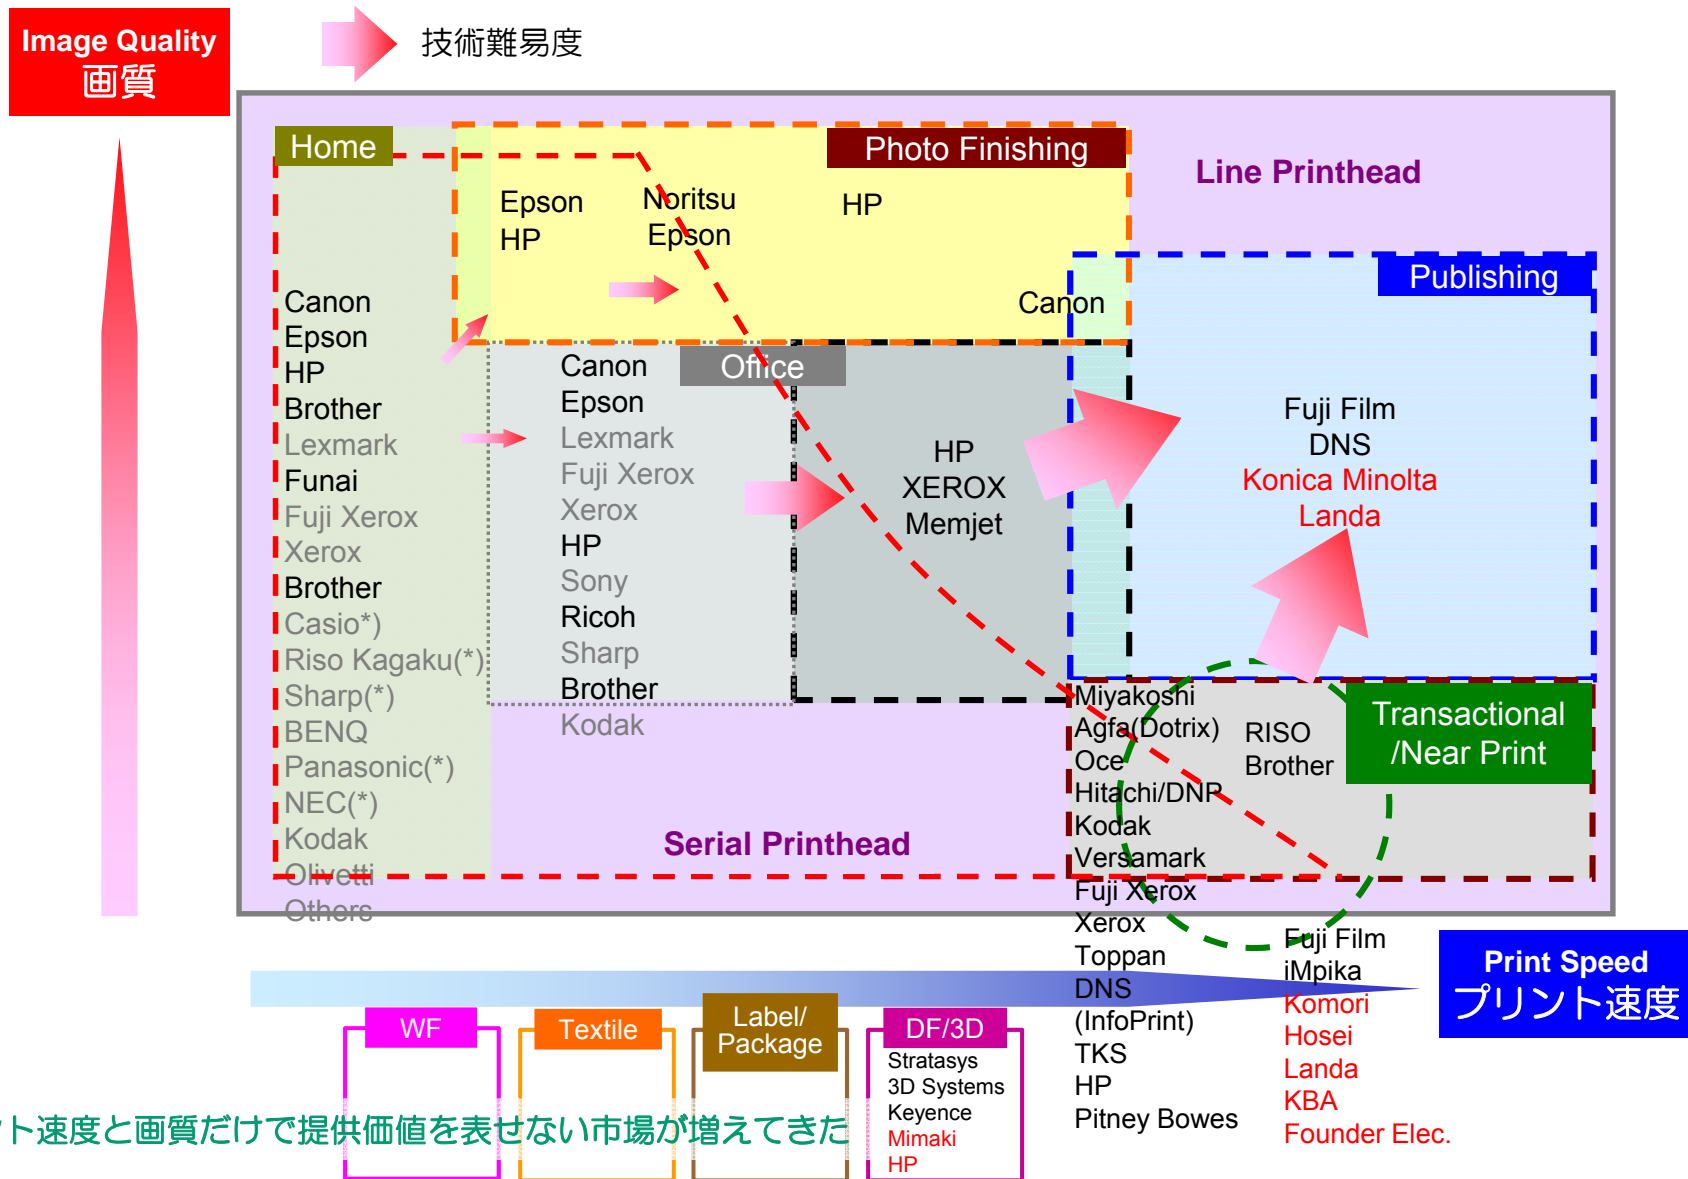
Image Quality
画質

技術難易度

Home

Canon
Epson
HP
Brother
Lexmark
Funai
Fuji Xerox
Xerox
Brother
Casio*)
Riso Kagaku(*)
Sharp(*)
BENQ
Panasonic(*)
NEC(*)
Kodak
Olivetti
Others

Photo Finishing

Epson
HP

Noritsu
Epson

HP

Canon

Line Printhead

Publishing

Fuji Film
DNS
Konica Minolta
Landa

Office

Canon
Epson
Lexmark
Fuji Xerox
Xerox
HP
Sony
Ricoh
Sharp
Brother
Kodak

HP
XEROX
Memjet

Serial Printhead

Miyakoshi
Agfa(Dotrix)
Oce
Hitachi/DNP
Kodak
Versamark
Fuji Xerox
Xerox
Toppan
DNS
(InfoPrint)
TKS
HP
Pitney Bowes

RISO
Brother

Transactional
/Near Print

Fuji Film
iMpika
Komori
Hosei
Landa
KBA
Founder Elec.

Print Speed
プリント速度

WF

Textile

Label/
Package

DF/3D
Stratasys
3D Systems
Keyence
Mimaki
HP

ト速度と画質だけで提供価値を表せない市場が増えてきた